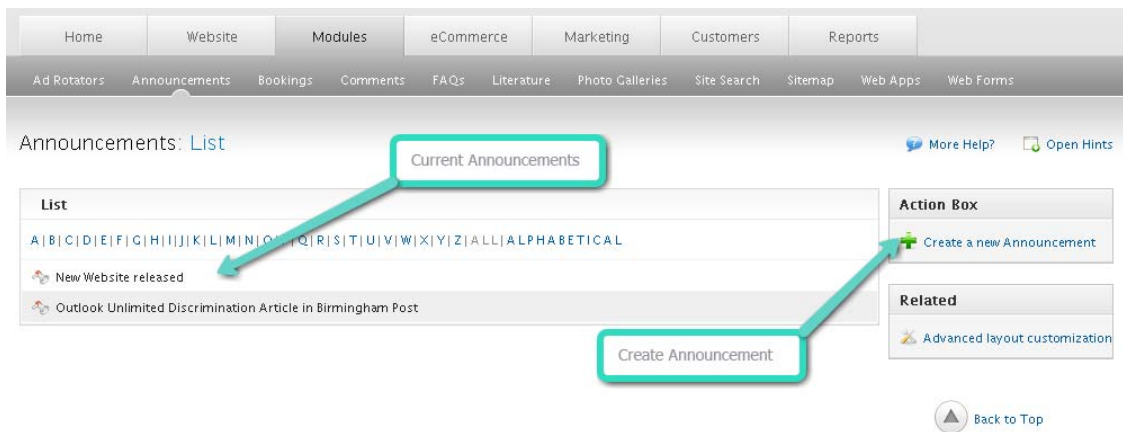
Home Website Modules eCommerce Marketing Customers Reports

Ad Rotators Announcements Bookings Comments FAQs Literature Photo Galleries Site Search Sitemap Web Apps Web Forms

Announcements: List

Current Announcements

More Help? Open Hints

List

A | B | C | D | E | F | G | H | I | J | K | L | M | N | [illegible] | Q | R | S | T | U | V | W | X | Y | Z | ALL | ALPHABETICAL

New Website released

Outlook Unlimited Discrimination Article in Birmingham Post

Action Box

Create a new Announcement

Related

Advanced layout customization

Create Announcement

Back to Top